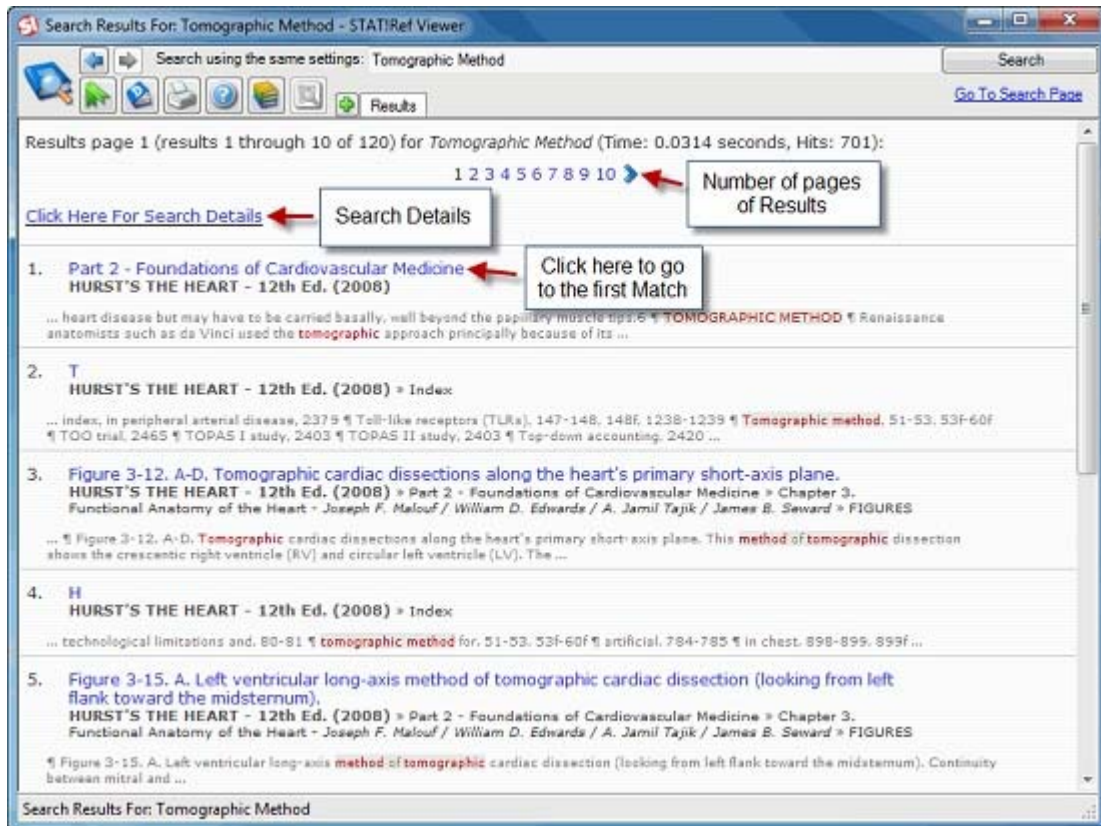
Search Results For: Tomographic Method - STAT!Ref Viewer

Search using the same settings: Tomographic Method

Search

Results

Go To Search Page

Results page 1 (results 1 through 10 of 120) for *Tomographic Method* (Time: 0.0314 seconds, Hits: 701):

1 2 3 4 5 6 7 8 9 10

Number of pages of Results

Click Here For Search Details

Search Details

1. Part 2 - Foundations of Cardiovascular Medicine
HURST'S THE HEART - 12th Ed. (2008)

Click here to go to the first Match

... heart disease but may have to be carried basally, well beyond the papillary muscle tips.6 ¶ TOMOGRAPHIC METHOD ¶ Renaissance anatomists such as da Vinci used the tomographic approach principally because of its ...

2. T
HURST'S THE HEART - 12th Ed. (2008) » Index

... index, in peripheral arterial disease, 2379 ¶ Toll-like receptors (TLRs), 147-148, 148f, 1238-1239 ¶ Tomographic method, 51-53, 53f-60f ¶ TOO trial, 2465 ¶ TOPAS I study, 2403 ¶ TOPAS II study, 2403 ¶ Top-down accounting, 2420 ...

3. Figure 3-12. A-D. Tomographic cardiac dissections along the heart's primary short-axis plane.
HURST'S THE HEART - 12th Ed. (2008) » Part 2 - Foundations of Cardiovascular Medicine » Chapter 3. Functional Anatomy of the Heart - *Joseph F. Malouf / William D. Edwards / A. Jamil Tajik / James B. Seward* » FIGURES

... ¶ Figure 3-12. A-D. Tomographic cardiac dissections along the heart's primary short-axis plane. This method of tomographic dissection shows the crescentic right ventricle (RV) and circular left ventricle (LV). The ...

4. H
HURST'S THE HEART - 12th Ed. (2008) » Index

... technological limitations and, 80-81 ¶ tomographic method for, 51-53, 53f-60f ¶ artificial, 784-785 ¶ in chest, 898-899, 899f ...

5. Figure 3-15. A. Left ventricular long-axis method of tomographic cardiac dissection (looking from left flank toward the midsternum).
HURST'S THE HEART - 12th Ed. (2008) » Part 2 - Foundations of Cardiovascular Medicine » Chapter 3. Functional Anatomy of the Heart - *Joseph F. Malouf / William D. Edwards / A. Jamil Tajik / James B. Seward* » FIGURES

¶ Figure 3-15. A. Left ventricular long-axis method of tomographic cardiac dissection (looking from left flank toward the midsternum). Continuity between mitral and ...

Search Results For: Tomographic Method